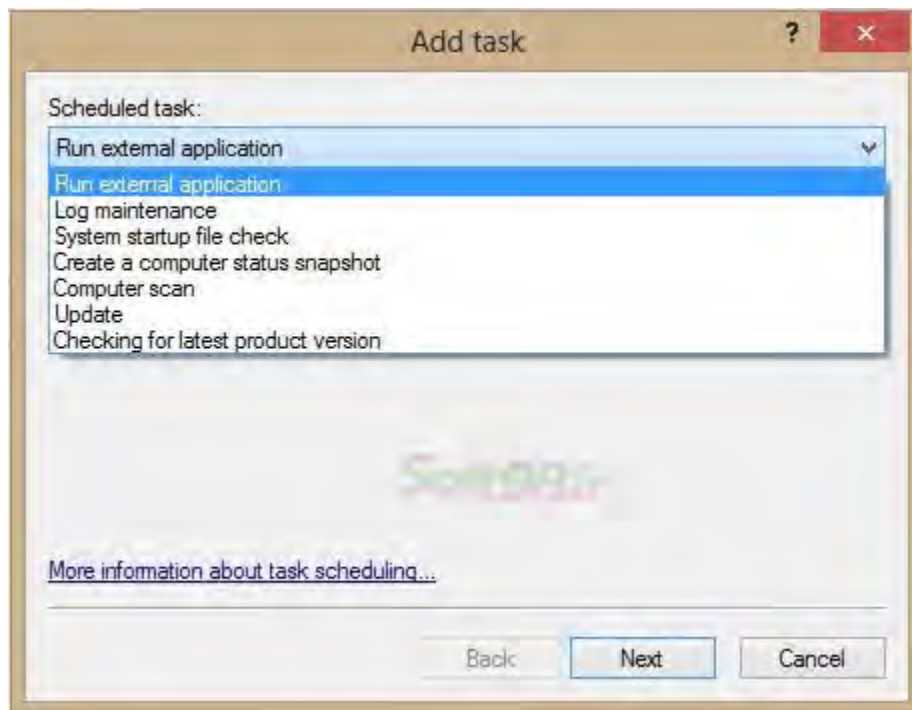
Add task

?

×

Scheduled task:

Run external application

Run external application
Log maintenance
System startup file check
Create a computer status snapshot
Computer scan
Update
Checking for latest product version

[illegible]

More information about task scheduling...

Back

Next

Cancel